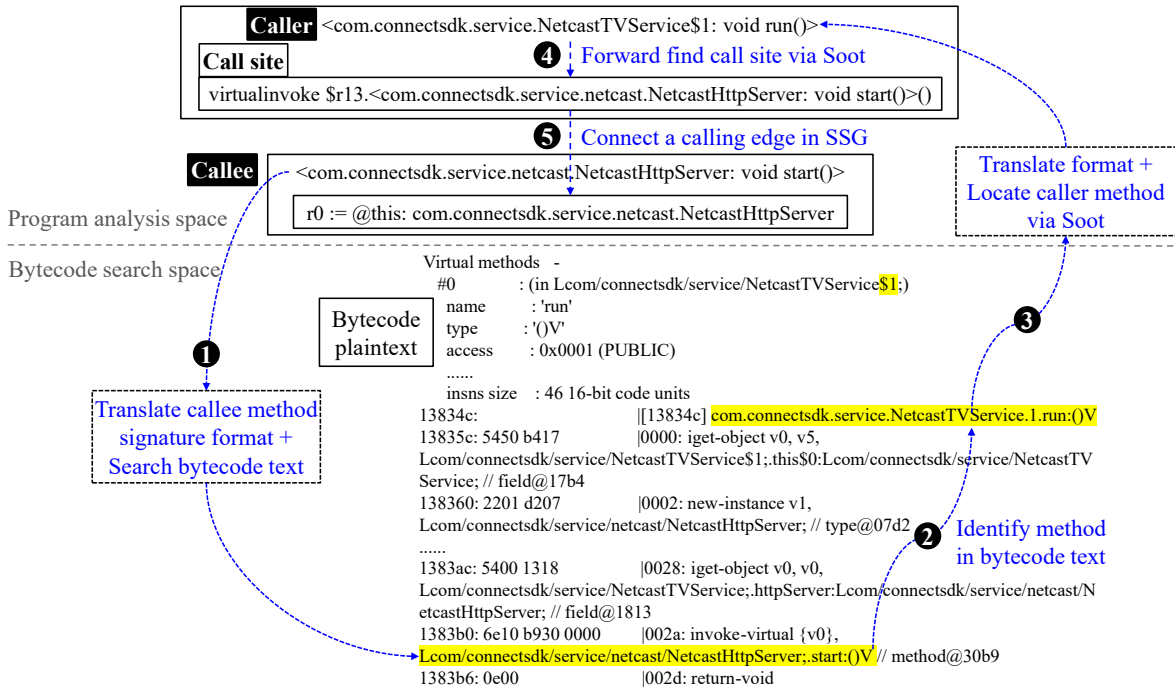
Caller <com.connectsdk.service.NetcastTVService$1: void run()>

4 Forward find call site via Soot

Call site

virtualinvoke $r13.<com.connectsdk.service.netcast.NetcastHttpServer: void start()>()

5 Connect a calling edge in SSG

Callee <com.connectsdk.service.netcast.NetcastHttpServer: void start()>

r0 := @this: com.connectsdk.service.netcast.NetcastHttpServer

Translate format + Locate caller method via Soot

Program analysis space

Bytecode search space

Virtual methods -
#0 : (in Lcom/connectsdk/service/NetcastTVService$1;)
name : 'run'
type : '()V'
access : 0x0001 (PUBLIC)
......
insns size : 46 16-bit code units
13834c: |[13834c] com.connectsdk.service.NetcastTVService.1.run:()V
13835c: 5450 b417 |0000: iget-object v0, v5, Lcom/connectsdk/service/NetcastTVService$1;.this$0:Lcom/connectsdk/service/NetcastTVService; // field@17b4
138360: 2201 d207 |0002: new-instance v1, Lcom/connectsdk/service/netcast/NetcastHttpServer; // type@07d2
......
1383ac: 5400 1318 |0028: iget-object v0, v0, Lcom/connectsdk/service/NetcastTVService;.httpServer:Lcom/connectsdk/service/netcast/NetcastHttpServer; // field@1813
1383b0: 6e10 b930 0000 |002a: invoke-virtual {v0}, Lcom/connectsdk/service/netcast/NetcastHttpServer;.start:()V // method@30b9
1383b6: 0e00 |002d: return-void

Bytecode plaintext

1

Translate callee method signature format + Search bytecode text

3

2 Identify method in bytecode text